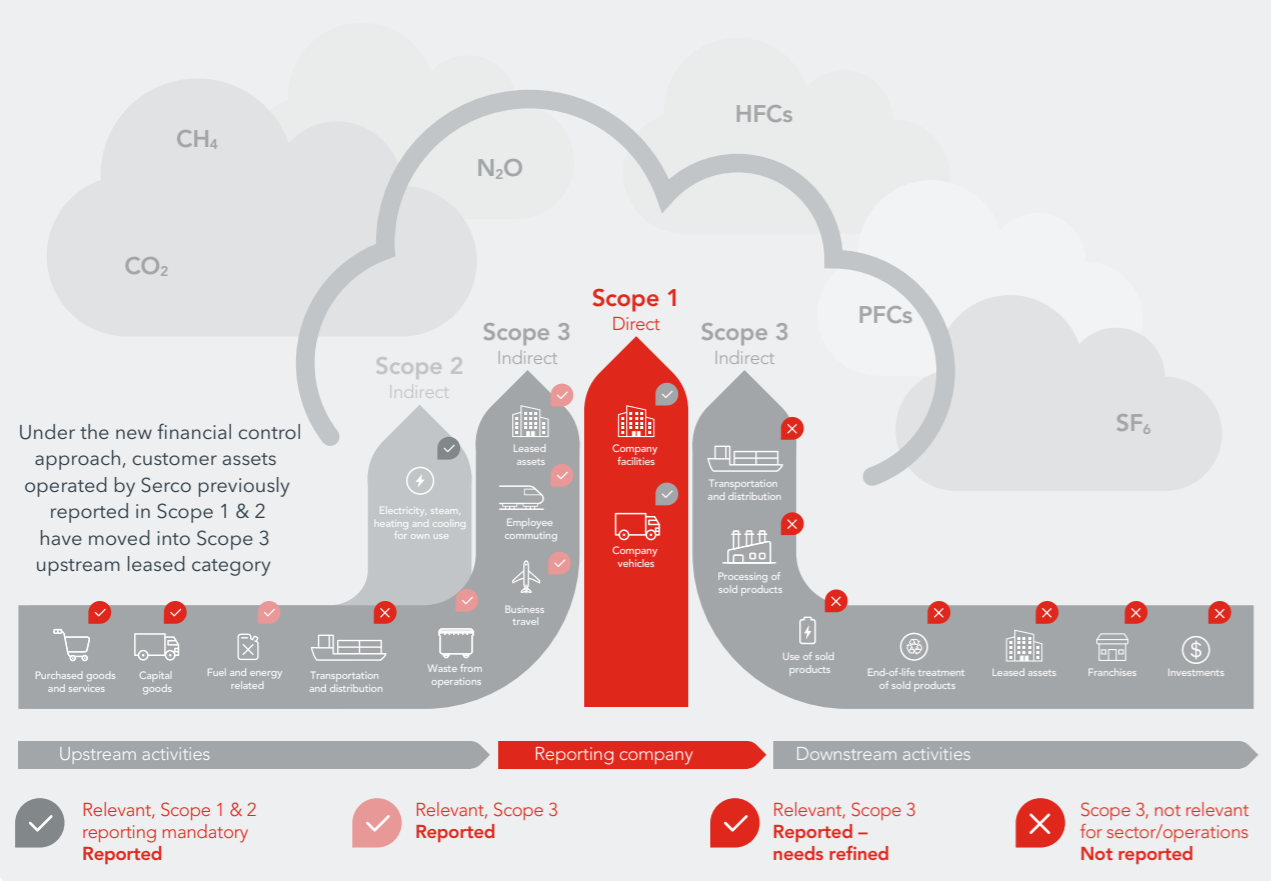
CH$_4$

N$_2$O

HFCs

CO$_2$

PFCs

SF$_6$

Scope 1
Direct

Scope 3
Indirect

Scope 3
Indirect

Scope 2
Indirect

Under the new financial control approach, customer assets operated by Serco previously reported in Scope 1 & 2 have moved into Scope 3 upstream leased category

Electricity, steam, heating and cooling for own use

Leased assets

Employee commuting

Business travel

Company facilities

Company vehicles

Transportation and distribution

Processing of sold products

Purchased goods and services

Capital goods

Fuel and energy related

Transportation and distribution

Waste from operations

Use of sold products

End-of-life treatment of sold products

Leased assets

Franchises

Investments

Upstream activities

Reporting company

Downstream activities

Relevant, Scope 1 & 2 reporting mandatory
Reported

Relevant, Scope 3
Reported

Relevant, Scope 3
Reported – needs refined

Scope 3, not relevant for sector/operations
Not reported